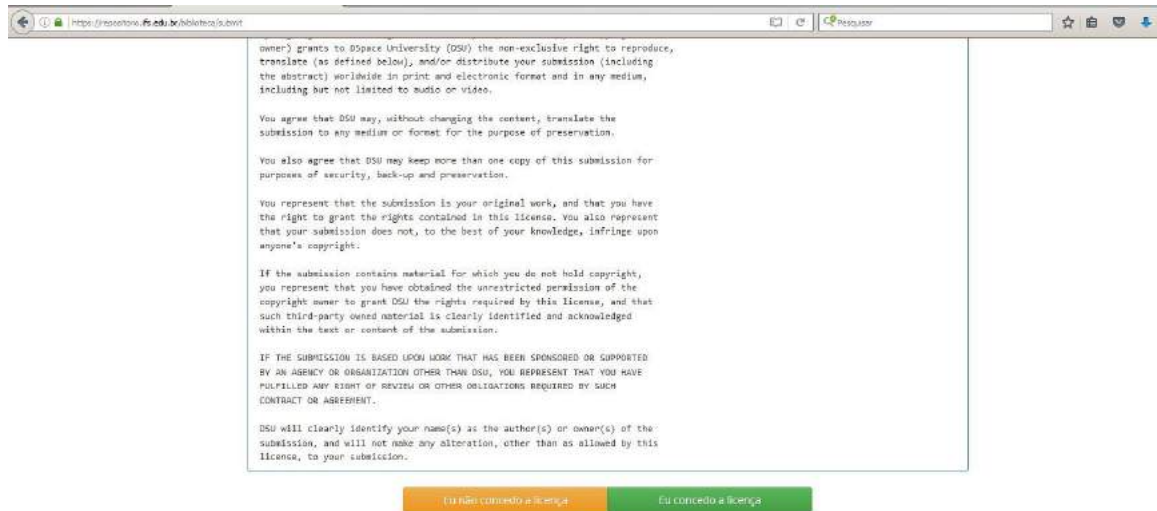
https://repositorio.ifs.edu.br/biblioteca/submit

Pesquisar

owner) grants to DSpace University (DSU) the non-exclusive right to reproduce, translate (as defined below), and/or distribute your submission (including the abstract) worldwide in print and electronic format and in any medium, including but not limited to audio or video.

You agree that DSU may, without changing the content, translate the submission to any medium or format for the purpose of preservation.

You also agree that DSU may keep more than one copy of this submission for purposes of security, back-up and preservation.

You represent that the submission is your original work, and that you have the right to grant the rights contained in this license. You also represent that your submission does not, to the best of your knowledge, infringe upon anyone's copyright.

If the submission contains material for which you do not hold copyright, you represent that you have obtained the unrestricted permission of the copyright owner to grant DSU the rights required by this license, and that such third-party owned material is clearly identified and acknowledged within the text or content of the submission.

IF THE SUBMISSION IS BASED UPON WORK THAT HAS BEEN SPONSORED OR SUPPORTED BY AN AGENCY OR ORGANIZATION OTHER THAN DSU, YOU REPRESENT THAT YOU HAVE FULFILLED ANY RIGHT OF REVIEW OR OTHER OBLIGATIONS REQUIRED BY SUCH CONTRACT OR AGREEMENT.

DSU will clearly identify your name(s) as the author(s) or owner(s) of the submission, and will not make any alteration, other than as allowed by this license, to your submission.

Eu não concedo a licença

Eu concedo a licença